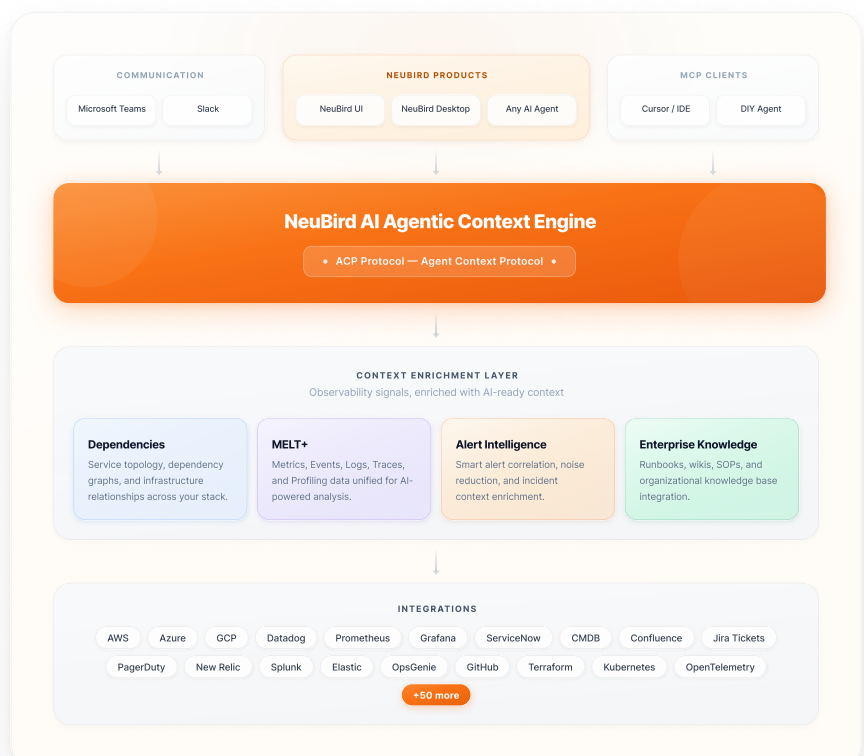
COMMUNICATION

Microsoft Teams

Slack

NEUBIRD PRODUCTS

NeuBird UI

NeuBird Desktop

Any AI Agent

MCP CLIENTS

Cursor / IDE

DIY Agent

NeuBird AI Agentic Context Engine

• ACP Protocol — Agent Context Protocol •

CONTEXT ENRICHMENT LAYER

Observability signals, enriched with AI-ready context

Dependencies

Service topology, dependency graphs, and infrastructure relationships across your stack.

MELT+

Metrics, Events, Logs, Traces, and Profiling data unified for AI-powered analysis.

Alert Intelligence

Smart alert correlation, noise reduction, and incident context enrichment.

Enterprise Knowledge

Runbooks, wikis, SOPs, and organizational knowledge base integration.

INTEGRATIONS

AWS
Azure
GCP
Datadog
Prometheus
Grafana
ServiceNow
CMDB
Confluence
Jira Tickets
PagerDuty
New Relic
Splunk
Elastic
OpsGenie
GitHub
Terraform
Kubernetes
OpenTelemetry
+50 more